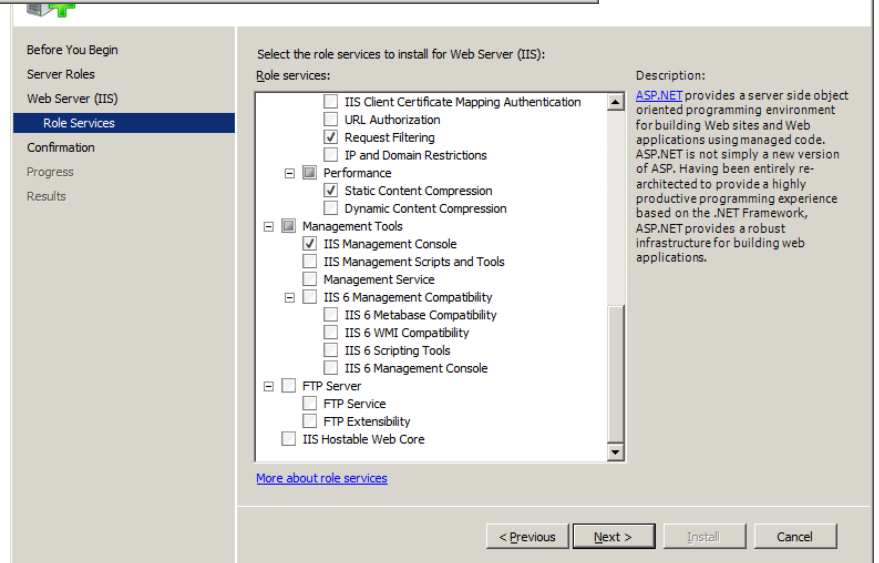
Before You Begin
Server Roles
Web Server (IIS)
Role Services
Confirmation
Progress
Results

Select the role services to install for Web Server (IIS):

Role services:

IIS Client Certificate Mapping Authentication
URL Authorization
Request Filtering
IP and Domain Restrictions
Performance
Static Content Compression
Dynamic Content Compression
Management Tools
IIS Management Console
IIS Management Scripts and Tools
Management Service
IIS 6 Management Compatibility
IIS 6 Metabase Compatibility
IIS 6 WMI Compatibility
IIS 6 Scripting Tools
IIS 6 Management Console
FTP Server
FTP Service
FTP Extensibility
IIS Hostable Web Core

Description:

ASP.NET provides a server side object oriented programming environment for building Web sites and Web applications using managed code. ASP.NET is not simply a new version of ASP. Having been entirely re-architected to provide a highly productive programming experience based on the .NET Framework, ASP.NET provides a robust infrastructure for building web applications.

More about role services

< Previous
Next >
Install
Cancel